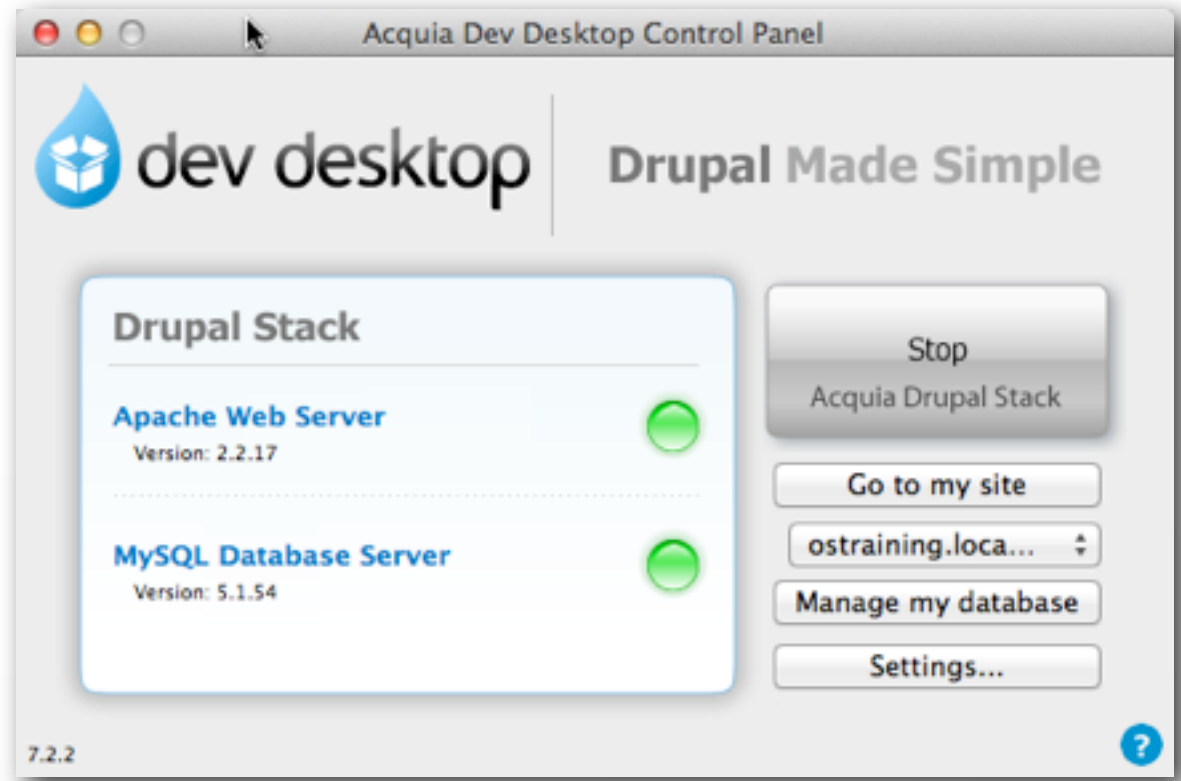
Acquia Dev Desktop Control Panel

dev desktop

Drupal Made Simple

Drupal Stack

Apache Web Server
Version: 2.2.17

MySQL Database Server
Version: 5.1.54

Stop
Acquia Drupal Stack

Go to my site

ostraining.loca...

Manage my database

Settings...

7.2.2

?